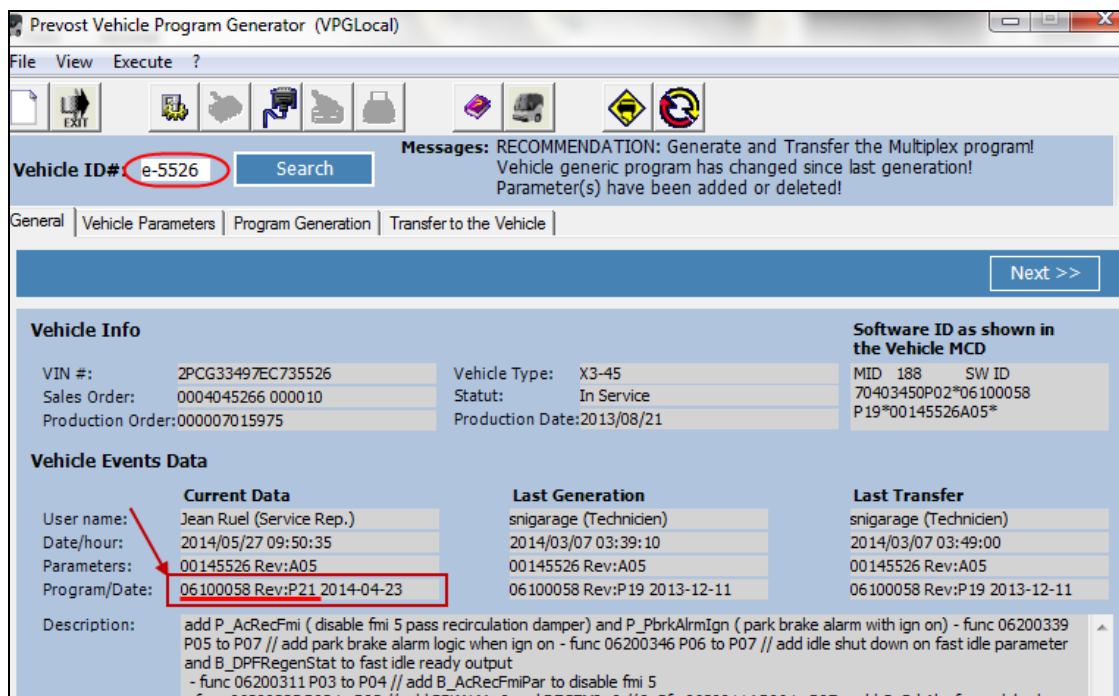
Prevost Vehicle Program Generator (VPGLocal)

File View Execute ?

EXIT

Vehicle ID#: e-5526 Search

Messages: RECOMMENDATION: Generate and Transfer the Multiplex program! Vehicle generic program has changed since last generation! Parameter(s) have been added or deleted!

General | Vehicle Parameters | Program Generation | Transfer to the Vehicle

Next >>

Vehicle Info

| | | | |
|---|---|---|---|
| VIN #: | 2PCG33497EC735526 | Vehicle Type: | X3-45 |
| Sales Order: | 0004045266 000010 | Statut: | In Service |
| Production Order: | 000007015975 | Production Date: | 2013/08/21 |

Software ID as shown in the Vehicle MCD

MID 188 SW ID
70403450P02*06100058 P19*00145526A05*

Vehicle Events Data

| | Current Data | Last Generation | Last Transfer |
|---|---|---|---|
| User name: | Jean Ruel (Service Rep.) | snigarage (Technicien) | snigarage (Technicien) |
| Date/hour: | 2014/05/27 09:50:35 | 2014/03/07 03:39:10 | 2014/03/07 03:49:00 |
| Parameters: | 00145526 Rev:A05 | 00145526 Rev:A05 | 00145526 Rev:A05 |
| Program/Date: | 06100058 Rev:P21 2014-04-23 | 06100058 Rev:P19 2013-12-11 | 06100058 Rev:P19 2013-12-11 |

Description: add P_AcRecFmi ( disable fmi 5 pass recirculation damper) and P_PbrkAlrmIgn ( park brake alarm with ign on) - func 06200339 P05 to P07 // add park brake alarm logic when ign on - func 06200346 P06 to P07 // add idle shut down on fast idle parameter and B_DPFRegenStat to fast idle ready output
- func 06200311 P03 to P04 // add B_AcRecFmiPar to disable fmi 5
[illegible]